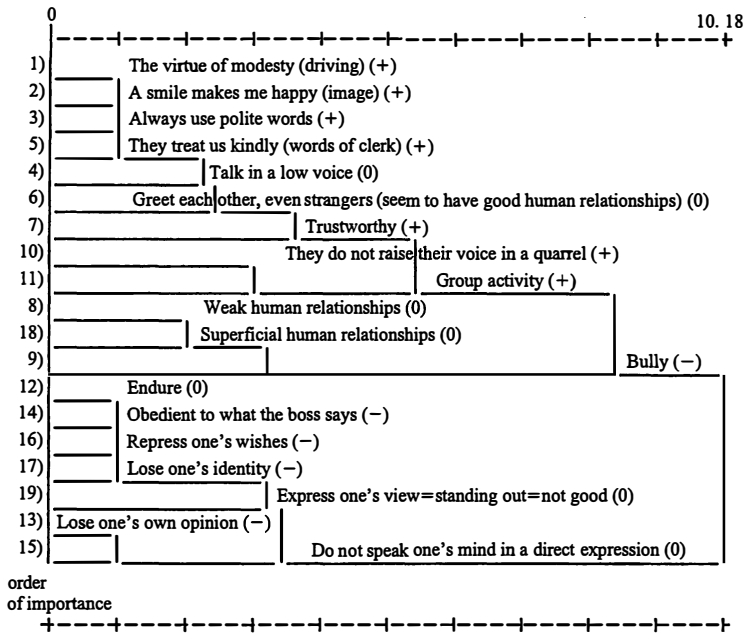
0

10. 18

1) The virtue of modesty (driving) (+)
2) A smile makes me happy (image) (+)
3) Always use polite words (+)
5) They treat us kindly (words of clerk) (+)
4) Talk in a low voice (0)
6) Greet each other, even strangers (seem to have good human relationships) (0)
7) Trustworthy (+)
10) They do not raise their voice in a quarrel (+)
11) Group activity (+)
8) Weak human relationships (0)
18) Superficial human relationships (0)
9) Bully (−)
12) Endure (0)
14) Obedient to what the boss says (−)
16) Repress one's wishes (−)
17) Lose one's identity (−)
19) Express one's view=standing out=not good (0)
13) Lose one's own opinion (−)
15) Do not speak one's mind in a direct expression (0)

order of importance